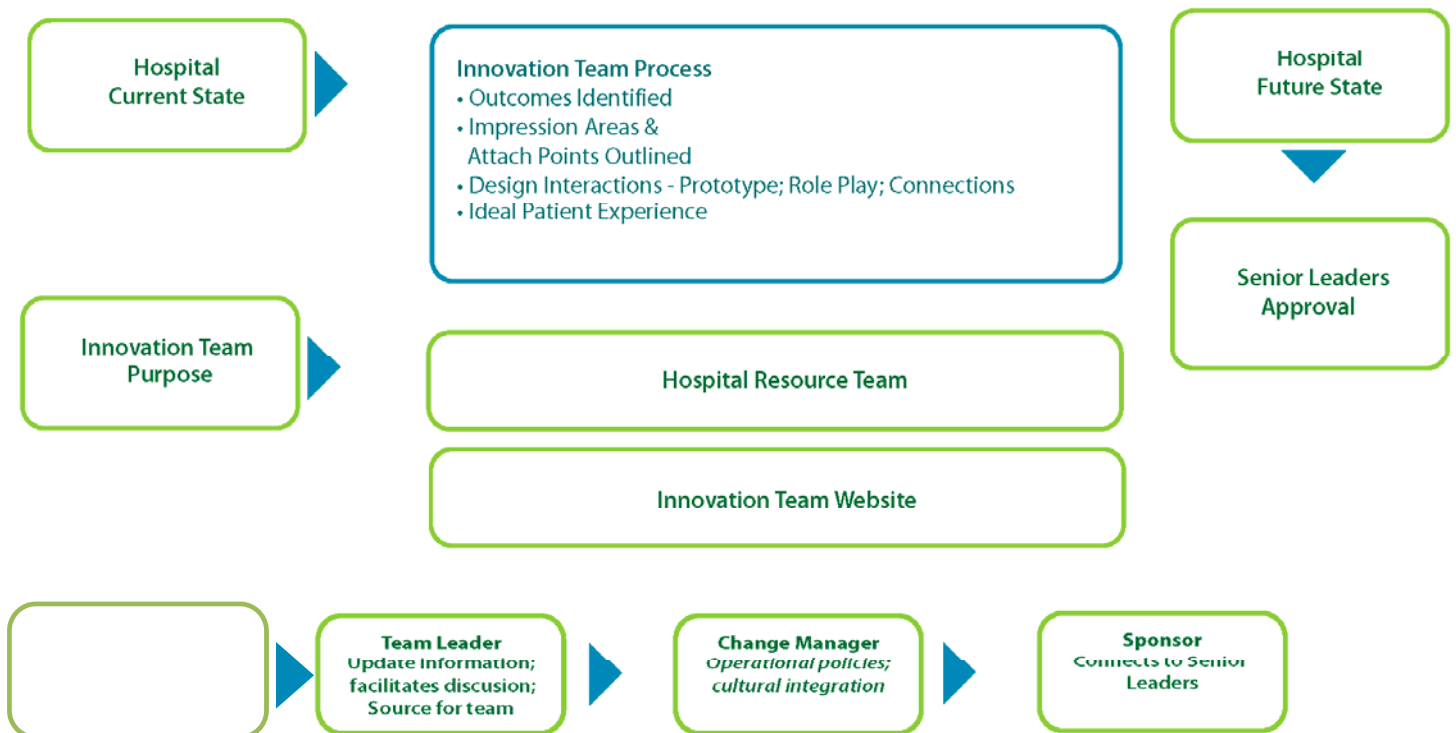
Hospital Current State

Innovation Team Process
• Outcomes Identified
• Impression Areas & Attach Points Outlined
• Design Interactions - Prototype; Role Play; Connections
• Ideal Patient Experience

Hospital Future State

Senior Leaders Approval

Innovation Team Purpose

Hospital Resource Team

Innovation Team Website

Team Leader
Update information; facilitates discusion; Source for team

Change Manager
Operational policies; cultural integration

Sponsor
Connects to Senior Leaders